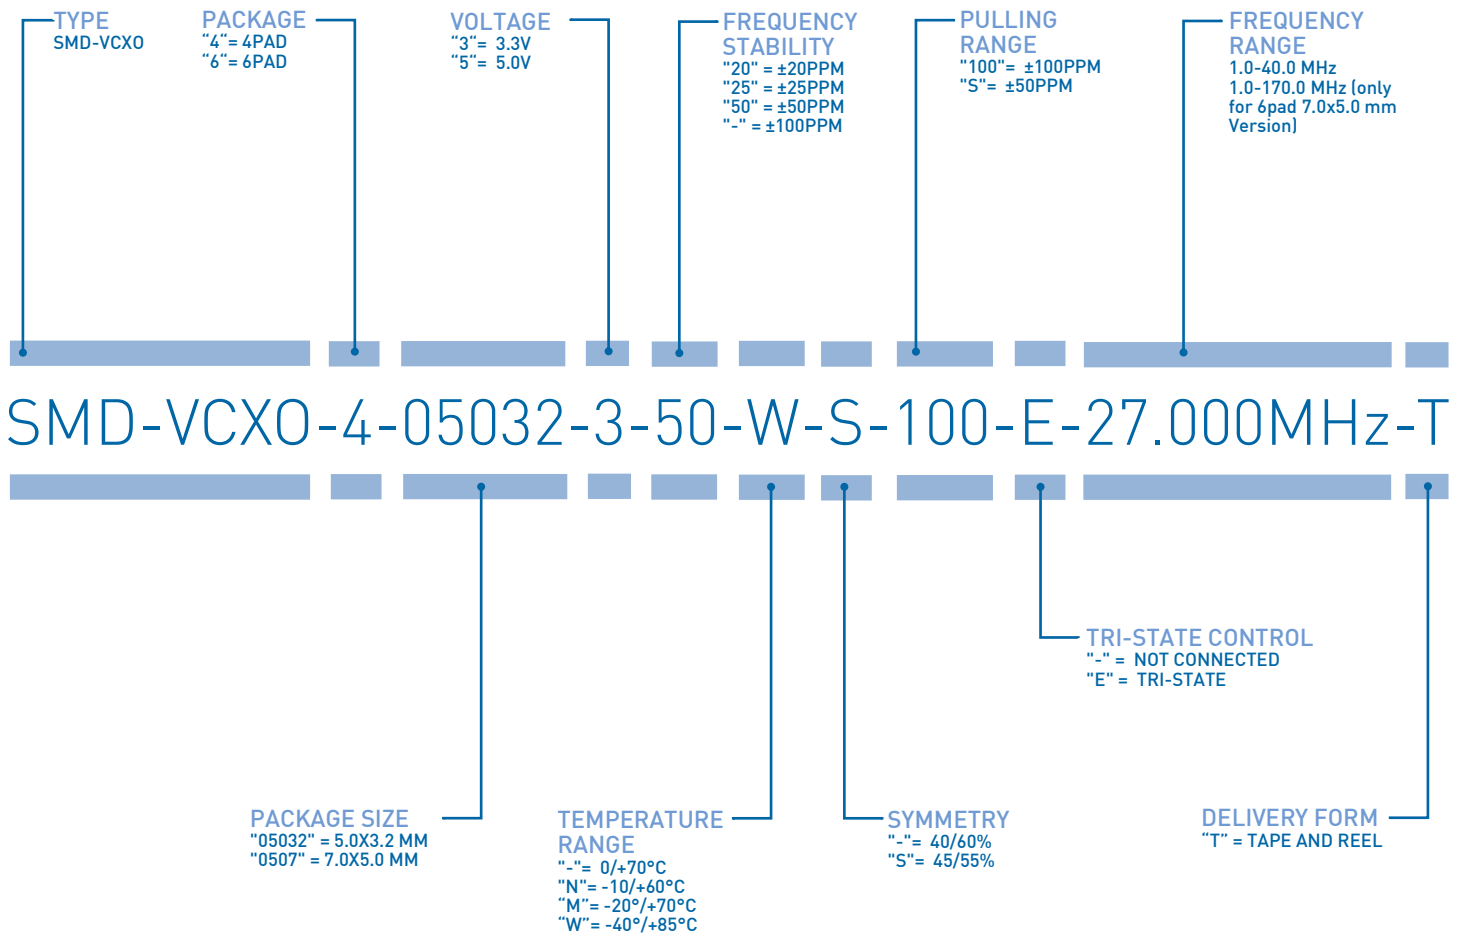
TYPE
SMD-VCXO

PACKAGE
“4“= 4PAD
“6“= 6PAD

VOLTAGE
“3“= 3.3V
“5“= 5.0V

FREQUENCY STABILITY
"20" = ±20PPM
"25" = ±25PPM
"50" = ±50PPM
"-" = ±100PPM

PULLING RANGE
"100"= ±100PPM
"S"= ±50PPM

FREQUENCY RANGE
1.0-40.0 MHz
1.0-170.0 MHz (only for 6pad 7.0x5.0 mm Version)

SMD-VCXO-4-05032-3-50-W-S-100-E-27.000MHz-T

TRI-STATE CONTROL
"-" = NOT CONNECTED
"E" = TRI-STATE

PACKAGE SIZE
"05032" = 5.0X3.2 MM
"0507" = 7.0X5.0 MM

TEMPERATURE RANGE
"-"= 0/+70°C
"N"= -10/+60°C
“M”= -20°/+70°C
“W”= -40°/+85°C

SYMMETRY
"-"= 40/60%
"S"= 45/55%

DELIVERY FORM
“T” = TAPE AND REEL